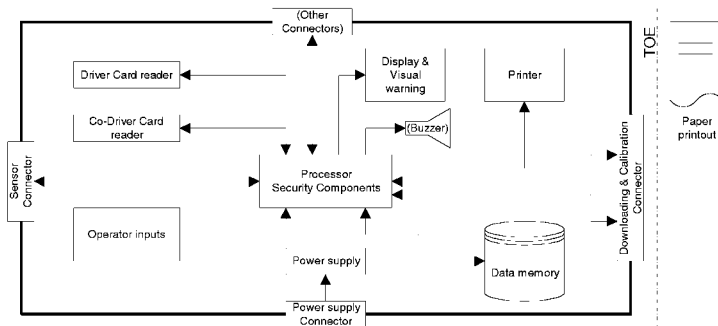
(Other Connectors)

Driver Card reader

Display & Visual warning

Printer

TOE

Co-Driver Card reader

(Buzzer)

Paper printout

Sensor Connector

Processor Security Components

Downloading & Calibration Connector

Operator inputs

Power supply

Data memory

Power supply Connector